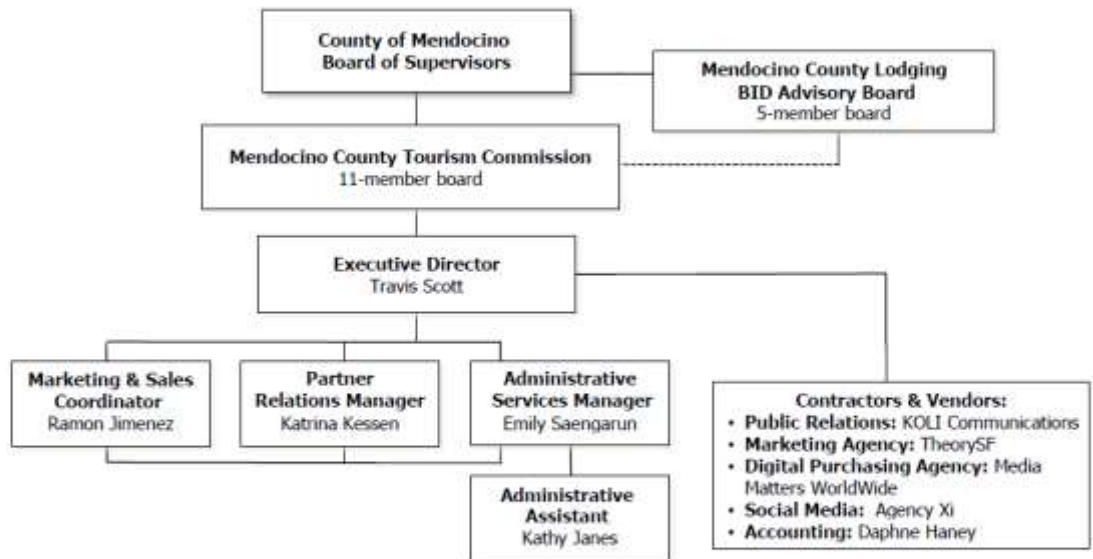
County of Mendocino
Board of Supervisors

Mendocino County Lodging
BID Advisory Board
5-member board

Mendocino County Tourism Commission
11-member board

Executive Director
Travis Scott

Marketing & Sales Coordinator
Ramon Jimenez

Partner Relations Manager
Katrina Kessen

Administrative Services Manager
Emily Saengarun

Administrative Assistant
Kathy Janes

Contractors & Vendors:
• Public Relations: KOLI Communications
• Marketing Agency: TheorySF
• Digital Purchasing Agency: Media Matters WorldWide
• Social Media: Agency Xi
• Accounting: Daphne Haney